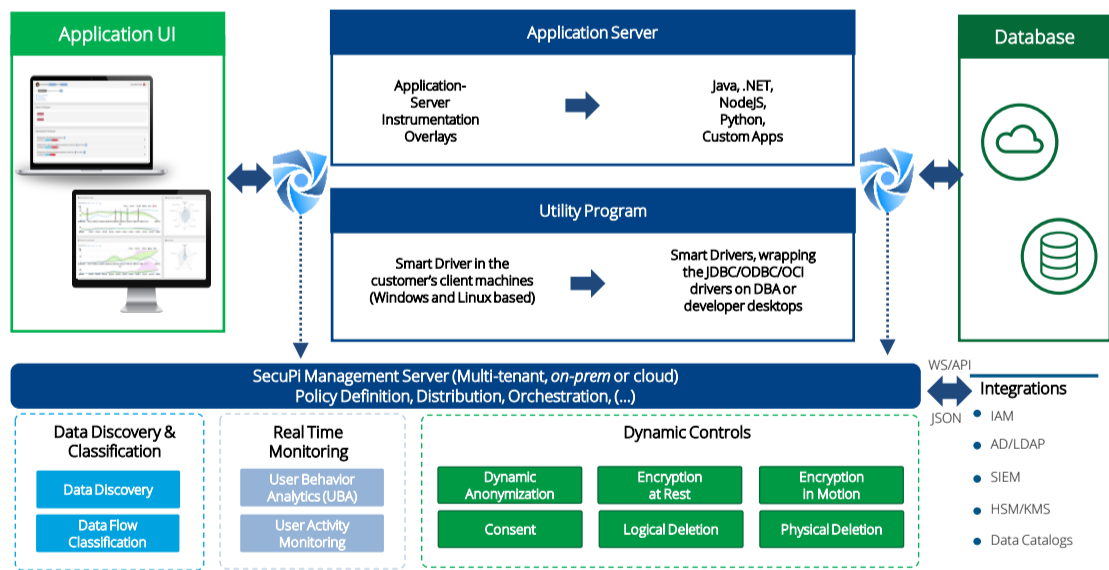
Application UI

Application Server

Application-Server Instrumentation Overlays

Java, .NET, NodeJS, Python, Custom Apps

Utility Program

Smart Driver in the customer's client machines (Windows and Linux based)

Smart Drivers, wrapping the JDBC/ODBC/OCI drivers on DBA or developer desktops

Database

SecuPi Management Server (Multi-tenant, *on-prem* or cloud)
Policy Definition, Distribution, Orchestration, (...)

WS/API

JSON

Integrations

IAM

AD/LDAP

SIEM

HSM/KMS

Data Catalogs

Data Discovery & Classification

Data Discovery

Data Flow Classification

Real Time Monitoring

User Behavior Analytics (UBA)

User Activity Monitoring

Dynamic Controls

Dynamic Anonymization

Encryption at Rest

Encryption In Motion

Consent

Logical Deletion

Physical Deletion